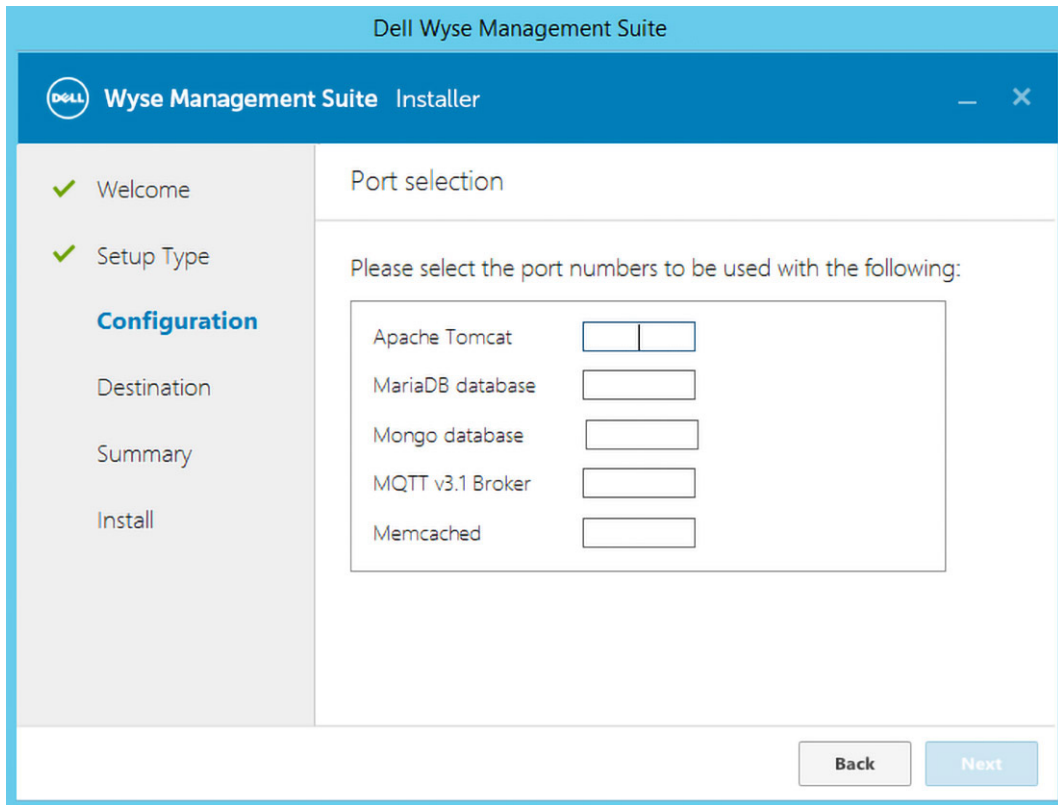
Dell Wyse Management Suite

DELL Wyse Management Suite Installer

_ ×

Welcome

Setup Type

Configuration

Destination

Summary

Install

Port selection

Please select the port numbers to be used with the following:

Apache Tomcat

MariaDB database

Mongo database

MQTT v3.1 Broker

Memcached

Back

Next